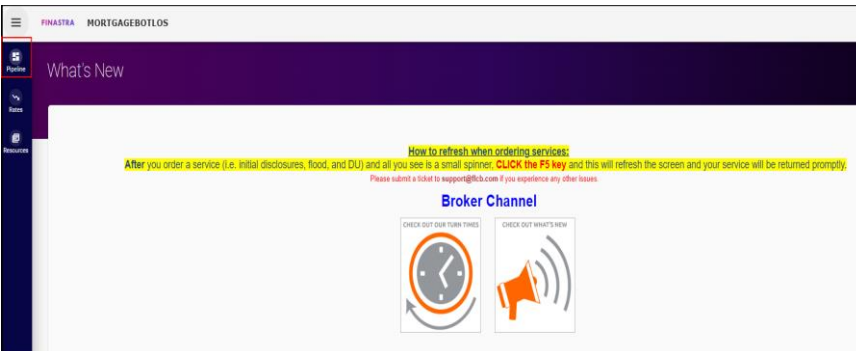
FINASTRA MORTGAGEBOTLOS

Pipeline

Rates

Resources

What's New

How to refresh when ordering services:

After you order a service (i.e. initial disclosures, flood, and DU) and all you see is a small spinner, CLICK the F5 key and this will refresh the screen and your service will be returned promptly.

Please submit a ticket to support@flcb.com if you experience any other issues.

Broker Channel

CHECK OUT OUR TURN TIMES

CHECK OUT WHAT'S NEW